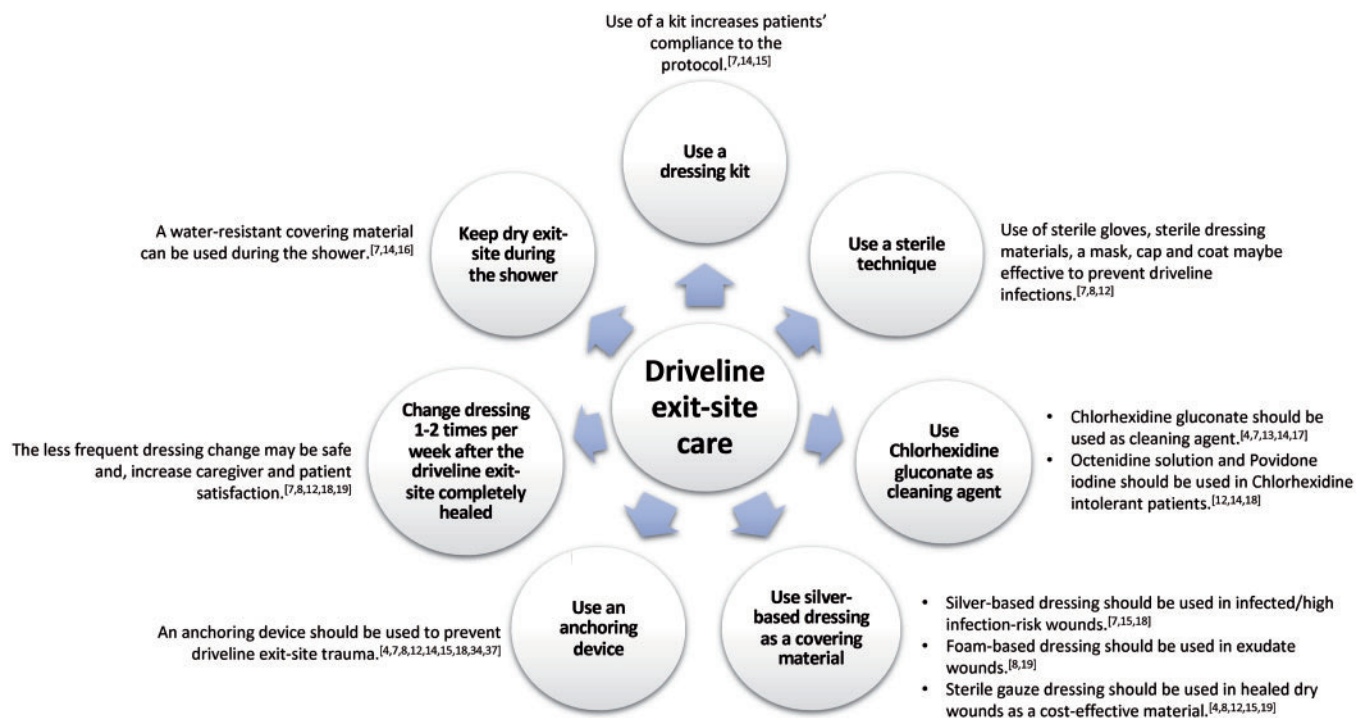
Use of a kit increases patients' compliance to the protocol.$^{[7,14,15]}$

Use a dressing kit

Use a sterile technique

Use of sterile gloves, sterile dressing materials, a mask, cap and coat maybe effective to prevent driveline infections.$^{[7,8,12]}$

A water-resistant covering material can be used during the shower.$^{[7,14,16]}$

Keep dry exit-site during the shower

Driveline exit-site care

Use Chlorhexidine gluconate as cleaning agent

- Chlorhexidine gluconate should be used as cleaning agent.$^{[4,7,13,14,17]}$
- Octenidine solution and Povidone iodine should be used in Chlorhexidine intolerant patients.$^{[12,14,18]}$

The less frequent dressing change may be safe and, increase caregiver and patient satisfaction.$^{[7,8,12,18,19]}$

Change dressing 1-2 times per week after the driveline exit-site completely healed

Use an anchoring device

An anchoring device should be used to prevent driveline exit-site trauma.$^{[4,7,8,12,14,15,18,34,37]}$

Use silver-based dressing as a covering material

- Silver-based dressing should be used in infected/high infection-risk wounds.$^{[7,15,18]}$
- Foam-based dressing should be used in exudate wounds.$^{[8,19]}$
- Sterile gauze dressing should be used in healed dry wounds as a cost-effective material.$^{[4,8,12,15,19]}$